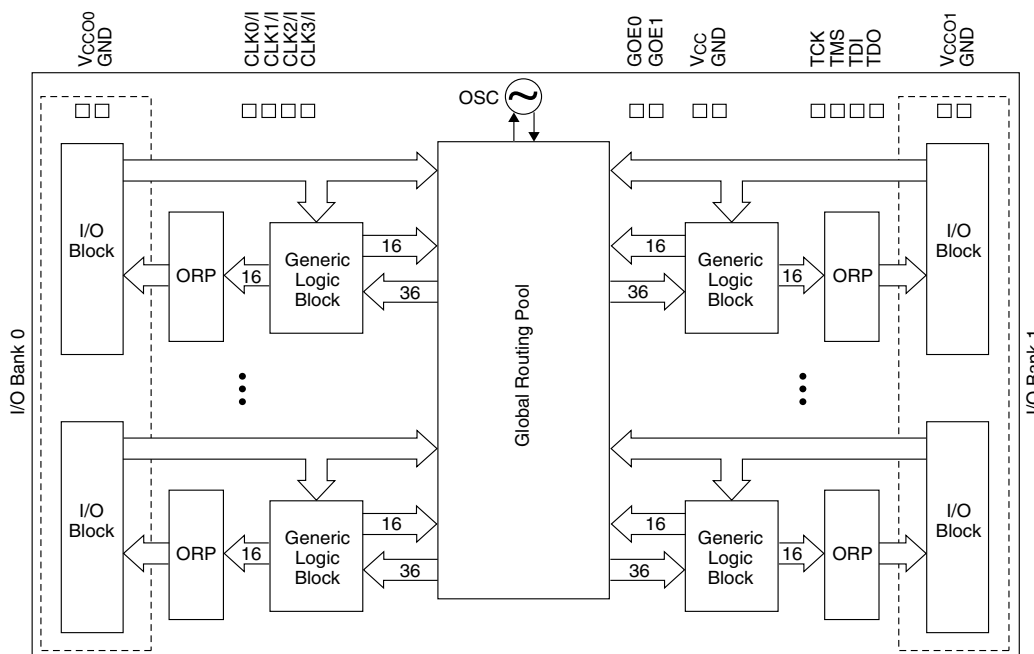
VCCO0
GND

CLK0/I
CLK1/I
CLK2/I
CLK3/I

GOE0
GOE1

VCC
GND

TCK
TMS
TDI
TDO

VCCO1
GND

OSC

I/O Bank 0

I/O Block

ORP

16

Generic Logic Block

16

36

Global Routing Pool

16

36

Generic Logic Block

16

ORP

I/O Block

I/O Block

ORP

16

Generic Logic Block

16

36

16

36

Generic Logic Block

16

ORP

I/O Block

I/O Bank 1